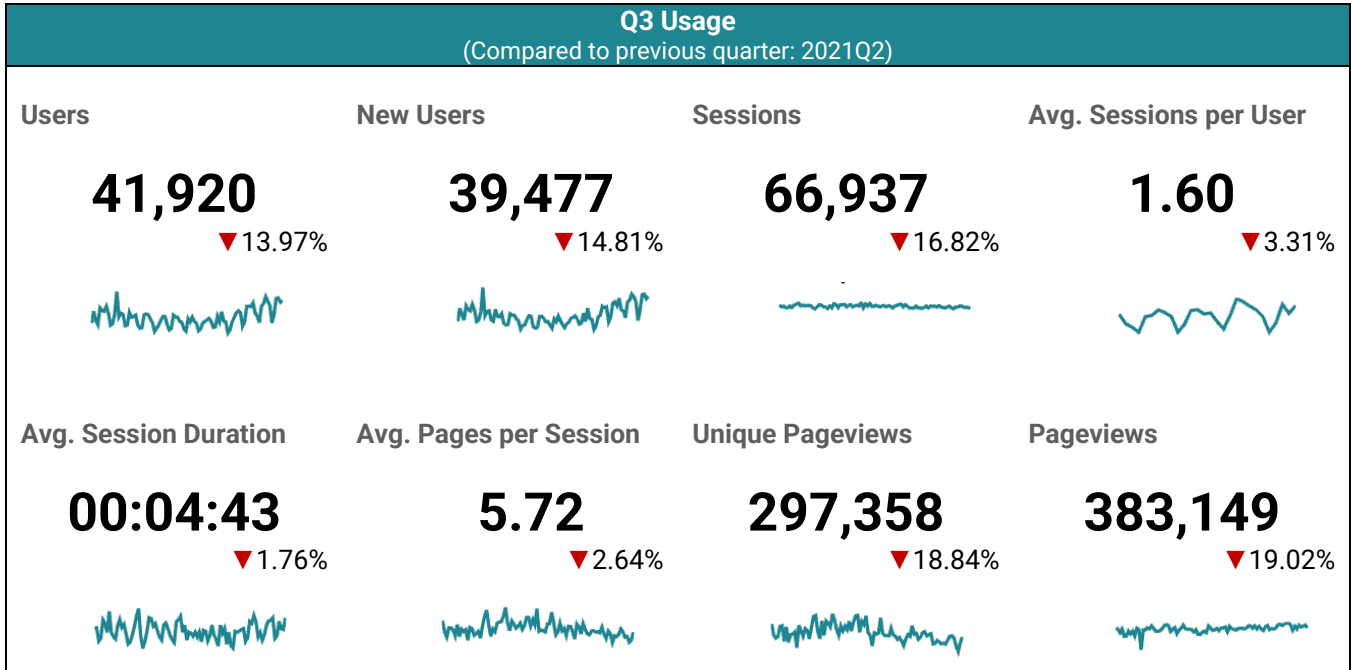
Q3 Usage
(Compared to previous quarter: 2021Q2)

Users
41,920
▼13.97%

New Users
39,477
▼14.81%

Sessions
66,937
▼16.82%

Avg. Sessions per User
1.60
▼3.31%

Avg. Session Duration
00:04:43
▼1.76%

Avg. Pages per Session
5.72
▼2.64%

Unique Pageviews
297,358
▼18.84%

Pageviews
383,149
▼19.02%